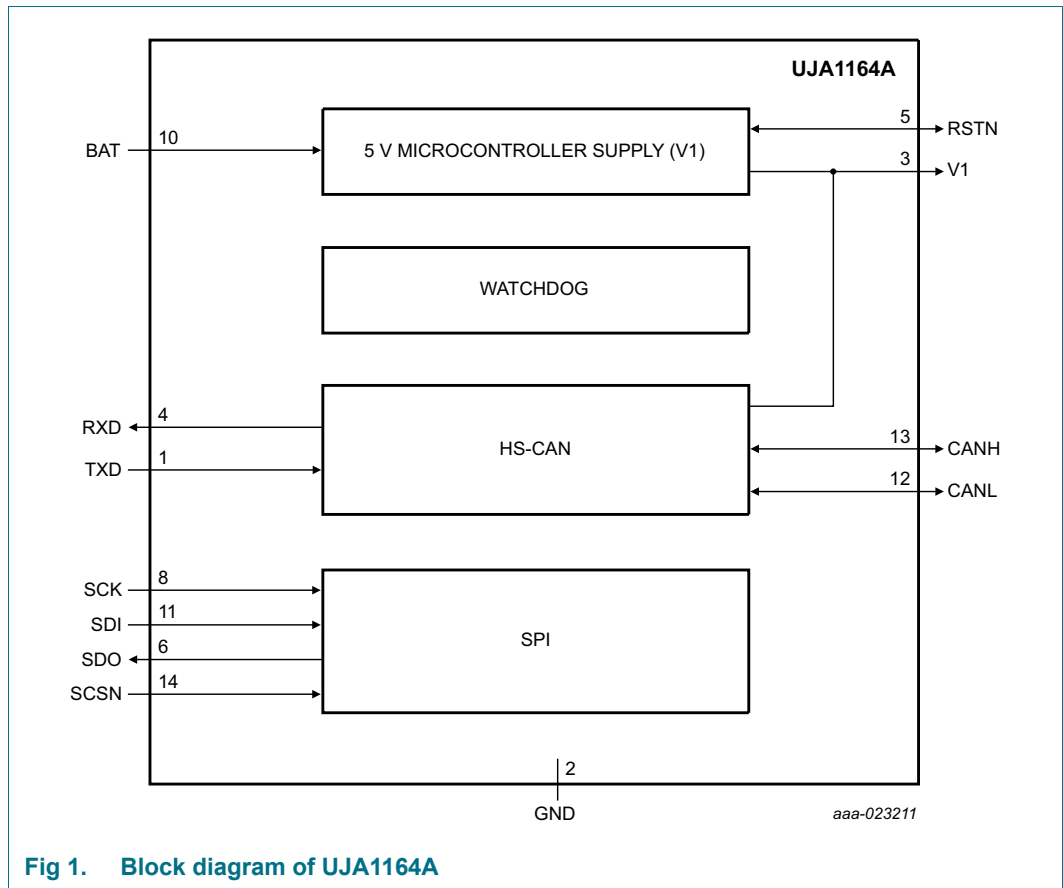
UJA1164A

BAT 10

5 V MICROCONTROLLER SUPPLY (V1)

5 RSTN

3 V1

WATCHDOG

RXD 4

TXD 1

HS-CAN

13 CANH

12 CANL

SCK 8

SDI 11

SDO 6

SCSN 14

SPI

2

GND

aaa-023211

Fig 1. Block diagram of UJA1164A